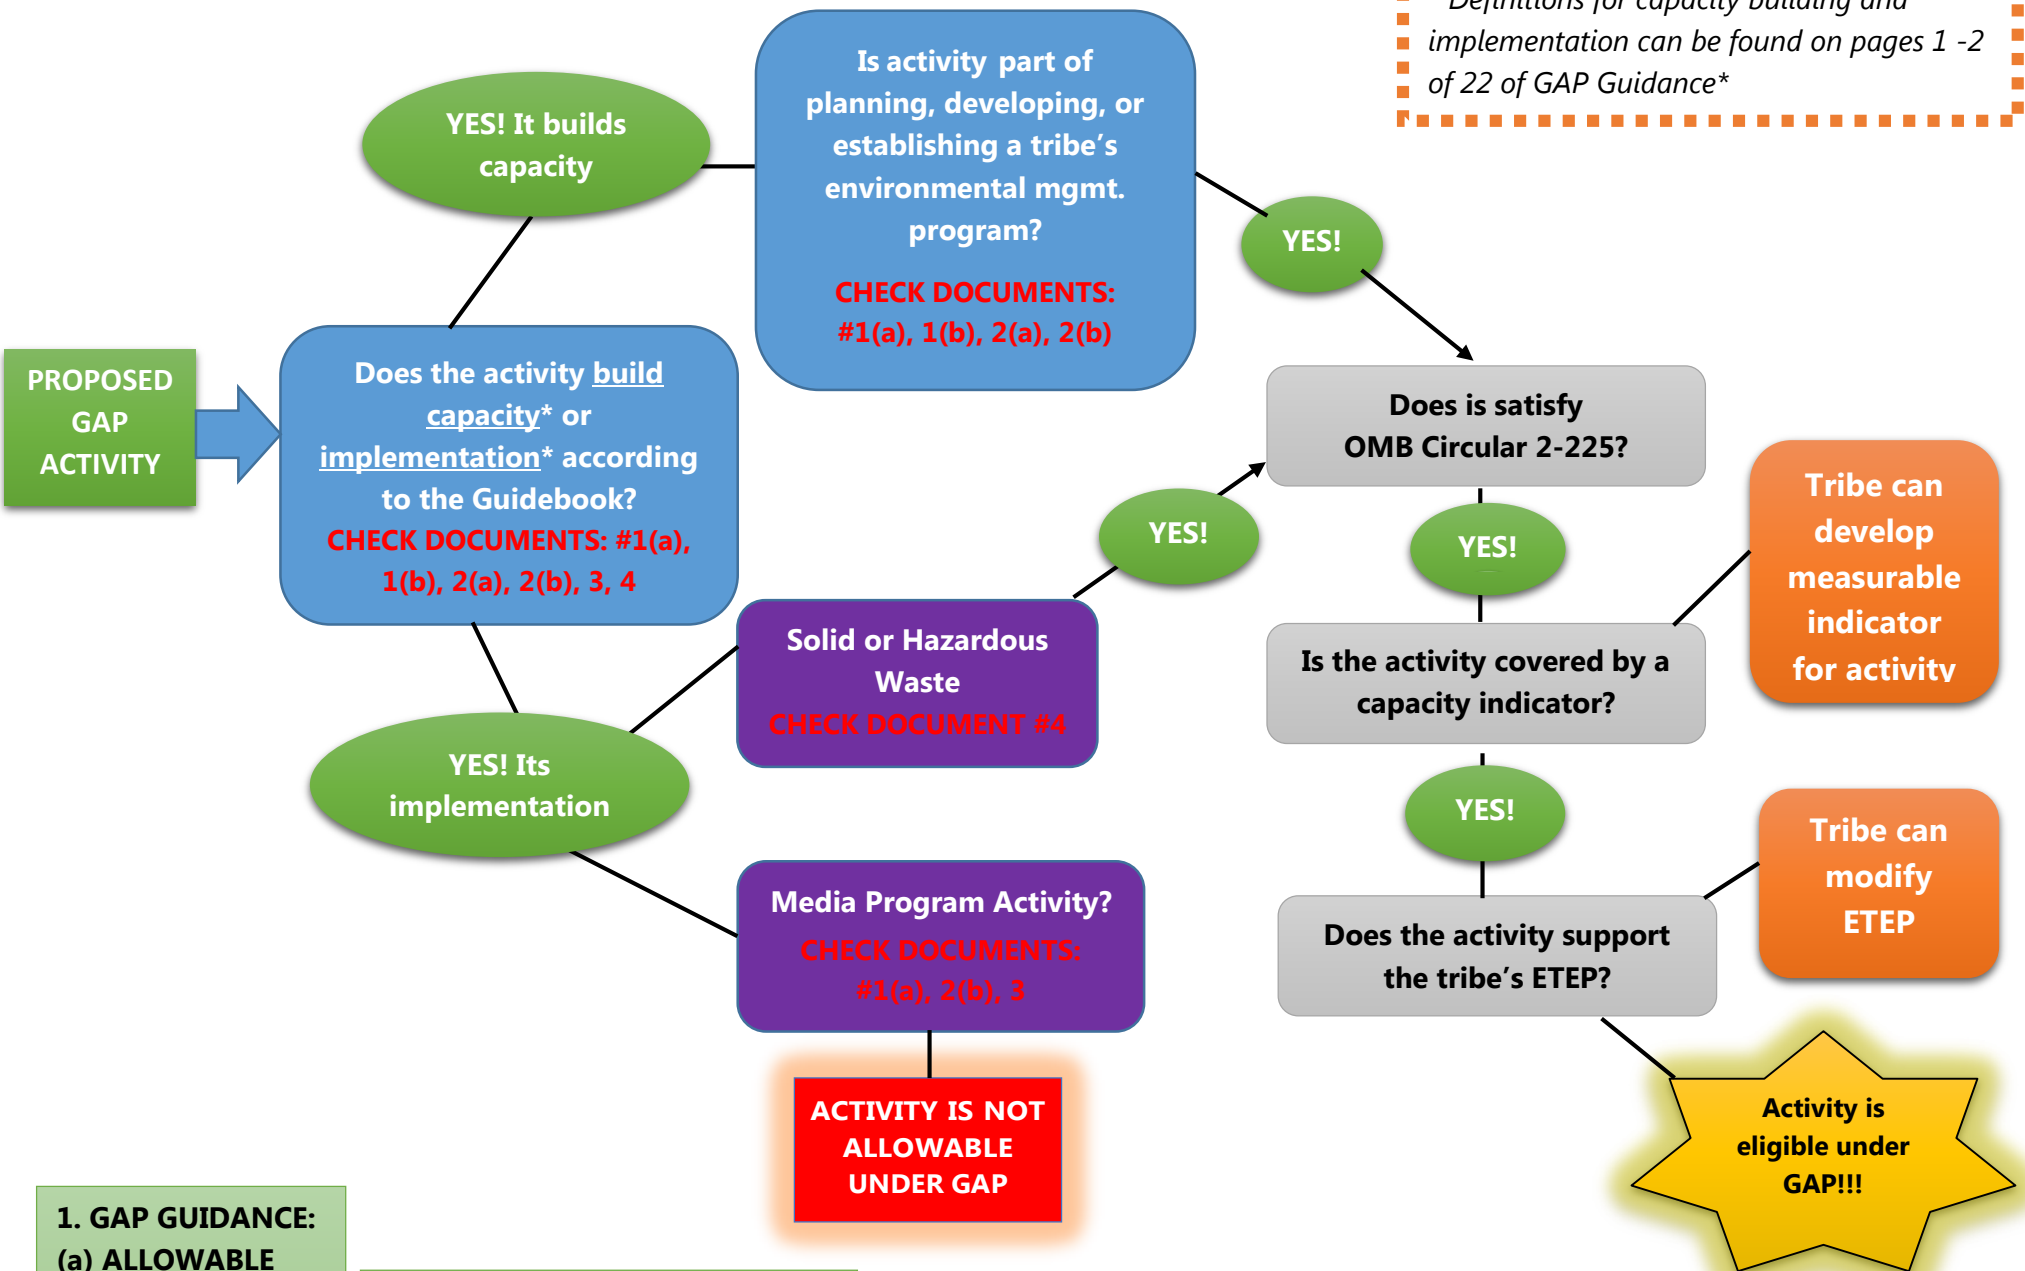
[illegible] implementation can be found on pages 1 -2 of 22 of GAP Guidance*

YES! It builds capacity

Is activity part of planning, developing, or establishing a tribe's environmental mgmt. program?

CHECK DOCUMENTS: #1(a), 1(b), 2(a), 2(b)

YES!

PROPOSED GAP ACTIVITY

Does the activity build capacity* or implementation* according to the Guidebook?

CHECK DOCUMENTS: #1(a), 1(b), 2(a), 2(b), 3, 4

Does is satisfy OMB Circular 2-225?

YES!

YES!

Tribe can develop measurable indicator for activity

Solid or Hazardous Waste

CHECK DOCUMENT #4

Is the activity covered by a capacity indicator?

YES! Its implementation

YES!

Tribe can modify ETEP

Media Program Activity?

CHECK DOCUMENTS: #1(a), 2(b), 3

Does the activity support the tribe's ETEP?

ACTIVITY IS NOT ALLOWABLE UNDER GAP

Activity is eligible under GAP!!!

1. GAP GUIDANCE: (a) ALLOWABLE